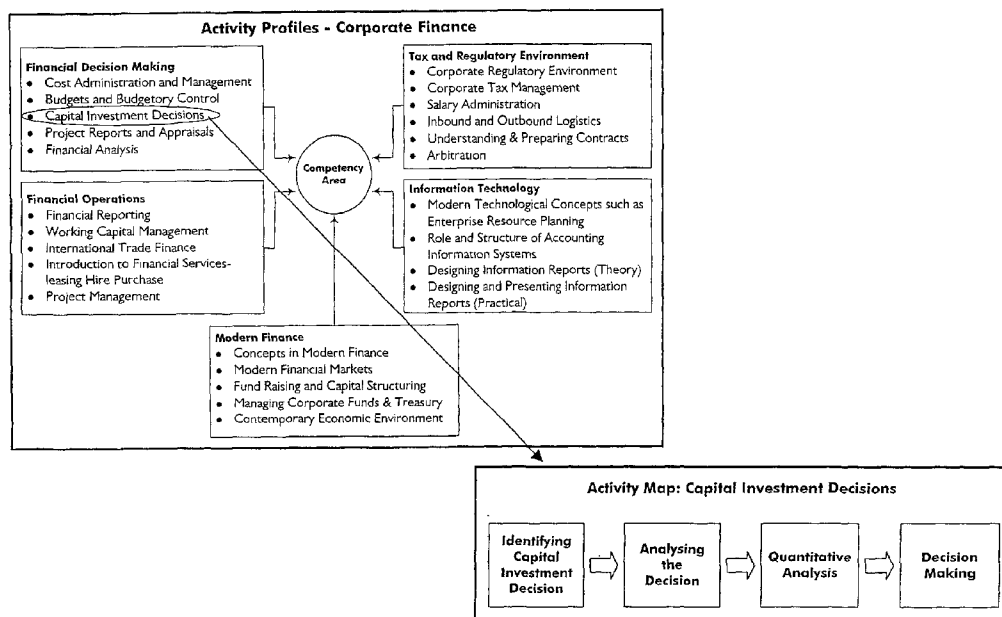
Activity Profiles - Corporate Finance

Financial Decision Making
- Cost Administration and Management
- Budgets and Budgetory Control
- Capital Investment Decisions
- Project Reports and Appraisals
- Financial Analysis

Tax and Regulatory Environment
- Corporate Regulatory Environment
- Corporate Tax Management
- Salary Administration
- Inbound and Outbound Logistics
- Understanding & Preparing Contracts
- Arbitration

Competency Area

Financial Operations
- Financial Reporting
- Working Capital Management
- International Trade Finance
- Introduction to Financial Services-leasing Hire Purchase
- Project Management

Information Technology
- Modern Technological Concepts such as Enterprise Resource Planning
- Role and Structure of Accounting Information Systems
- Designing Information Reports (Theory)
- Designing and Presenting Information Reports (Practical)

Modern Finance
- Concepts in Modern Finance
- Modern Financial Markets
- Fund Raising and Capital Structuring
- Managing Corporate Funds & Treasury
- Contemporary Economic Environment

Activity Map: Capital Investment Decisions

Identifying Capital Investment Decision

Analysing the Decision

Quantitative Analysis

Decision Making